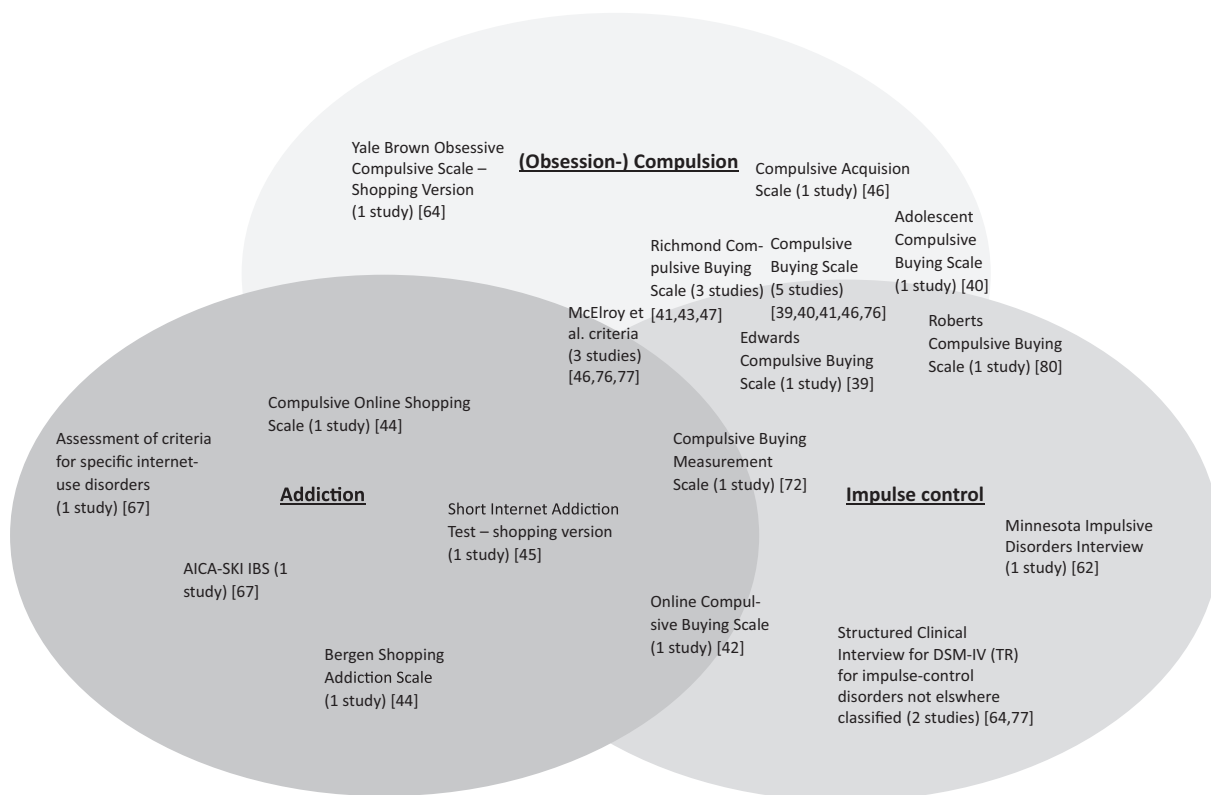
Yale Brown Obsessive Compulsive Scale – Shopping Version (1 study) [64]

(Obsession-) Compulsion

Compulsive Acquision Scale (1 study) [46]

Adolescent Compulsive Buying Scale (1 study) [40]

Richmond Compulsive Buying Scale (3 studies) [41,43,47]

Compulsive Buying Scale (5 studies) [39,40,41,46,76]

McElroy et al. criteria (3 studies) [46,76,77]

Edwards Compulsive Buying Scale (1 study) [39]

Roberts Compulsive Buying Scale (1 study) [80]

Compulsive Online Shopping Scale (1 study) [44]

Assessment of criteria for specific internet-use disorders (1 study) [67]

Compulsive Buying Measurement Scale (1 study) [72]

Addiction

Short Internet Addiction Test – shopping version (1 study) [45]

Impulse control

Minnesota Impulsive Disorders Interview (1 study) [62]

AICA-SKI IBS (1 study) [67]

Online Compulsive Buying Scale (1 study) [42]

Structured Clinical Interview for DSM-IV (TR) for impulse-control disorders not elswhere classified (2 studies) [64,77]

Bergen Shopping Addiction Scale (1 study) [44]